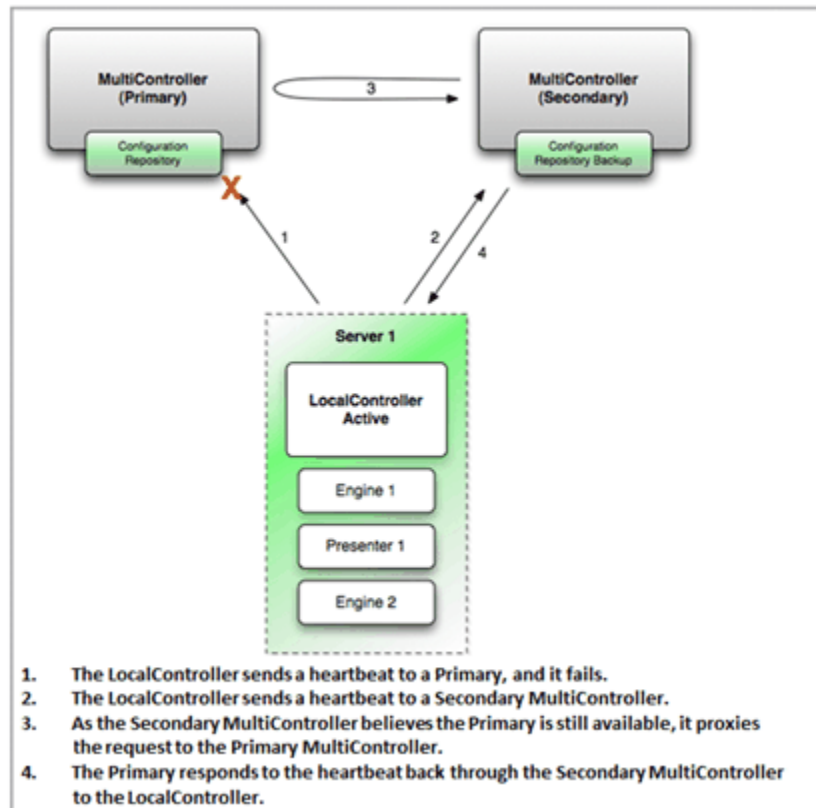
MultiController (Primary)

Configuration Repository

MultiController (Secondary)

Configuration Repository Backup

3

X

1

2

4

Server 1

LocalController Active

Engine 1

Presenter 1

Engine 2

1. The LocalController sends a heartbeat to a Primary, and it fails.
2. The LocalController sends a heartbeat to a Secondary MultiController.
3. As the Secondary MultiController believes the Primary is still available, it proxies the request to the Primary MultiController.
4. The Primary responds to the heartbeat back through the Secondary MultiController to the LocalController.